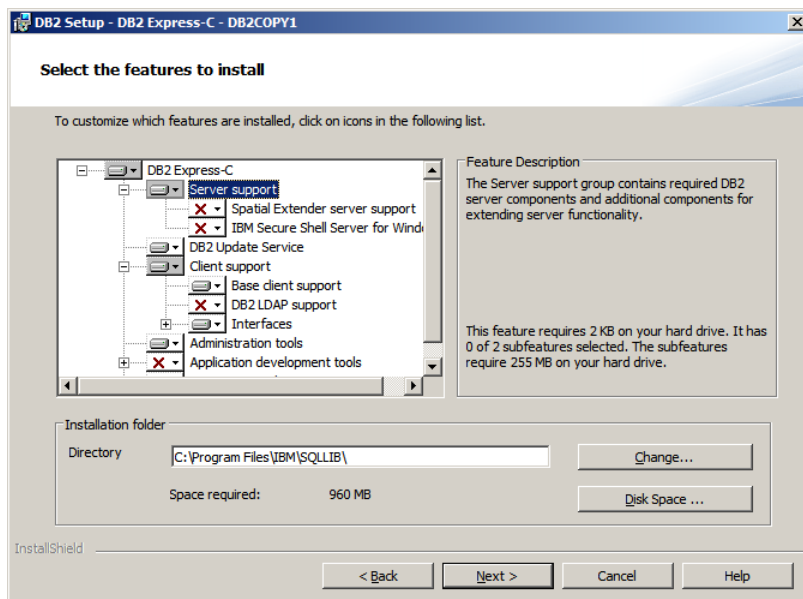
DB2 Setup - DB2 Express-C - DB2COPY1

Select the features to install

To customize which features are installed, click on icons in the following list.

DB2 Express-C
Server support
Spatial Extender server support
IBM Secure Shell Server for Wind
DB2 Update Service
Client support
Base client support
DB2 LDAP support
Interfaces
Administration tools
Application development tools

Feature Description
The Server support group contains required DB2 server components and additional components for extending server functionality.

This feature requires 2 KB on your hard drive. It has 0 of 2 subfeatures selected. The subfeatures require 255 MB on your hard drive.

Installation folder
Directory C:\Program Files\IBM\SQLLIB\
Change...
Space required: 960 MB
Disk Space ...

InstallShield
< Back
Next >
Cancel
Help